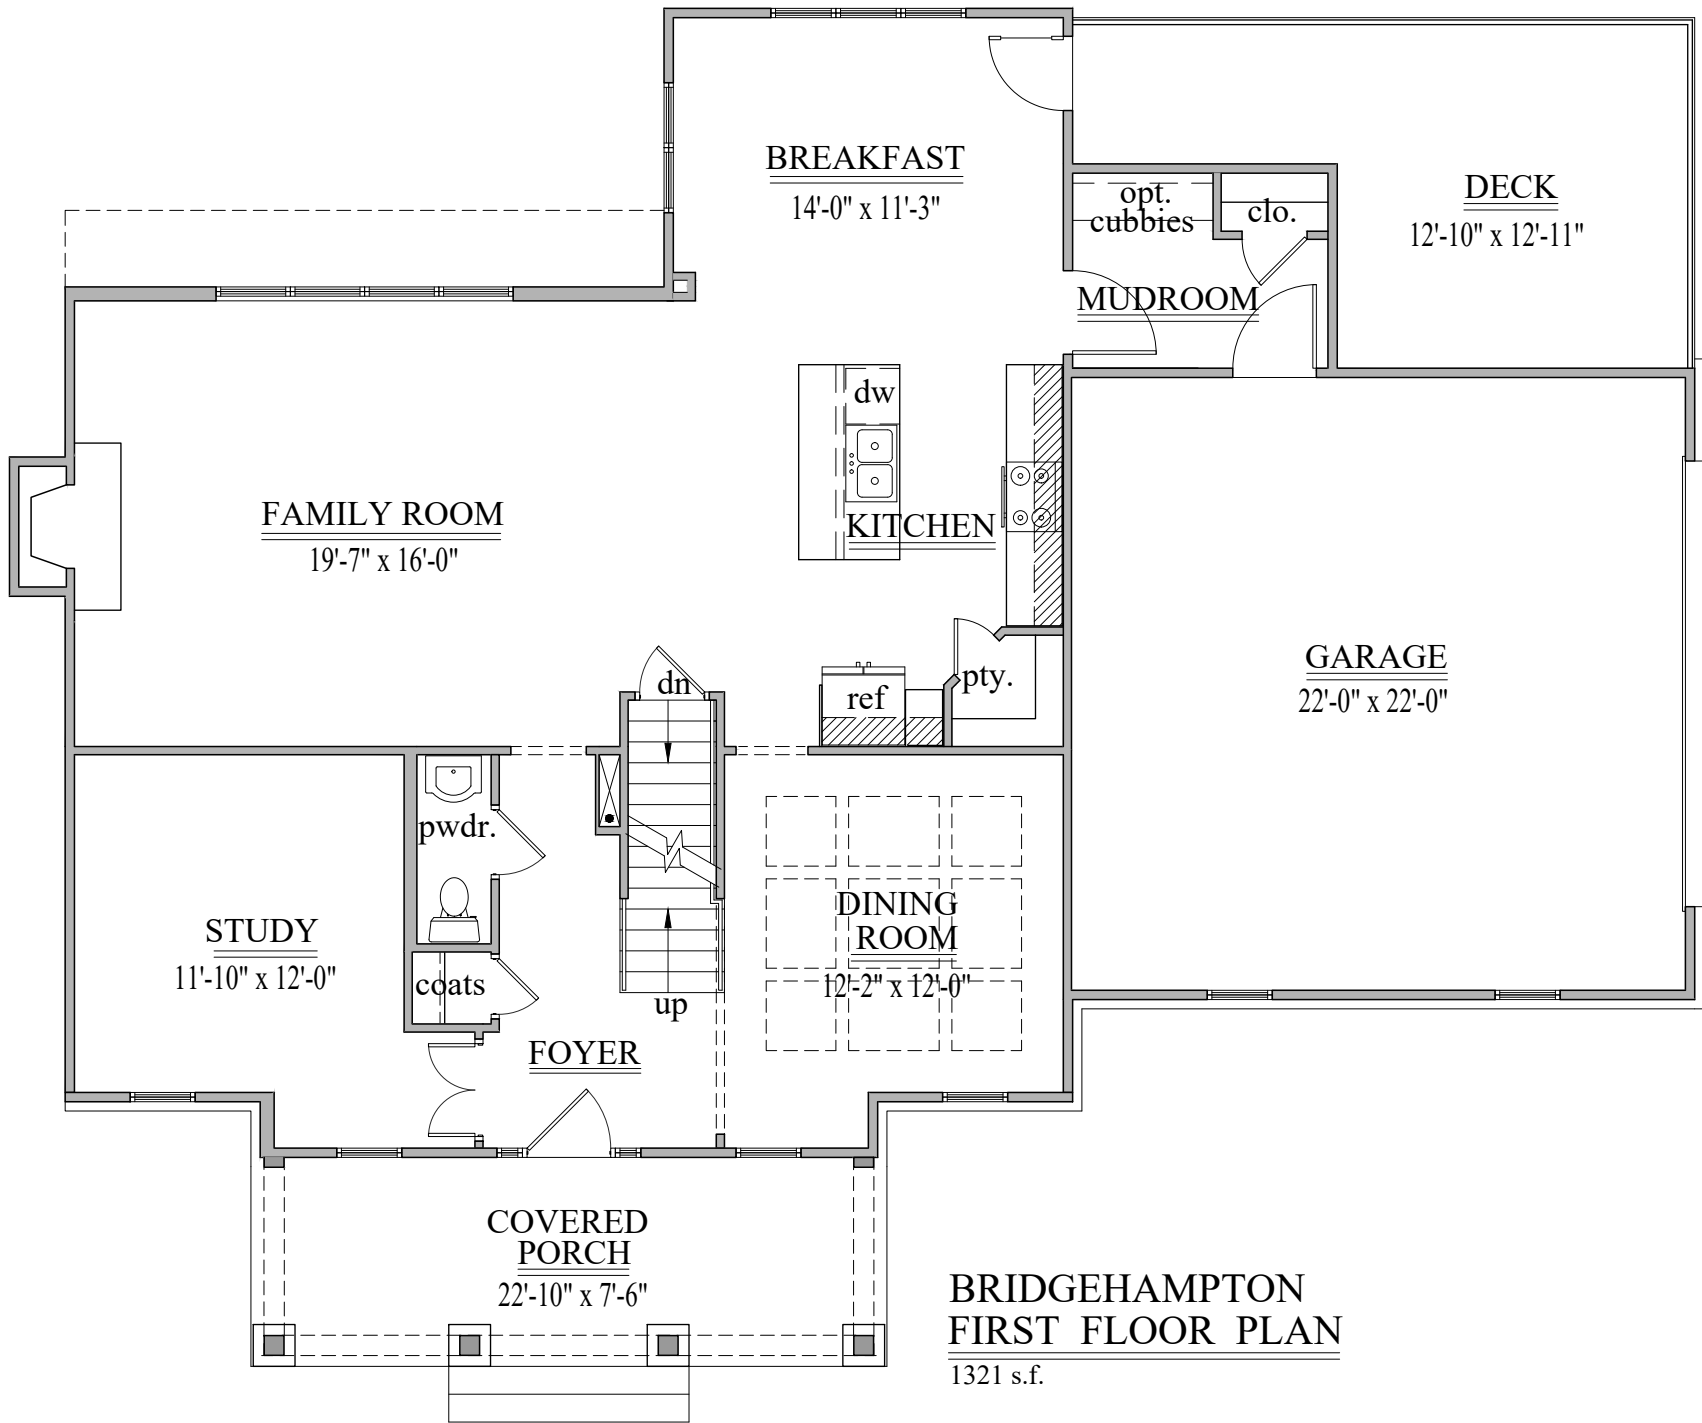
BREAKFAST
14'-0" x 11'-3"

opt. cubbies

clo.

DECK
12'-10" x 12'-11"

MUDROOM

dw

FAMILY ROOM
19'-7" x 16'-0"

KITCHEN

GARAGE
22'-0" x 22'-0"

dn

ref

pty.

pwdr.

STUDY
11'-10" x 12'-0"

coats

DINING ROOM
12'-2" x 12'-0"

up

FOYER

COVERED PORCH
22'-10" x 7'-6"

BRIDGEHAMPTON
FIRST FLOOR PLAN
1321 s.f.